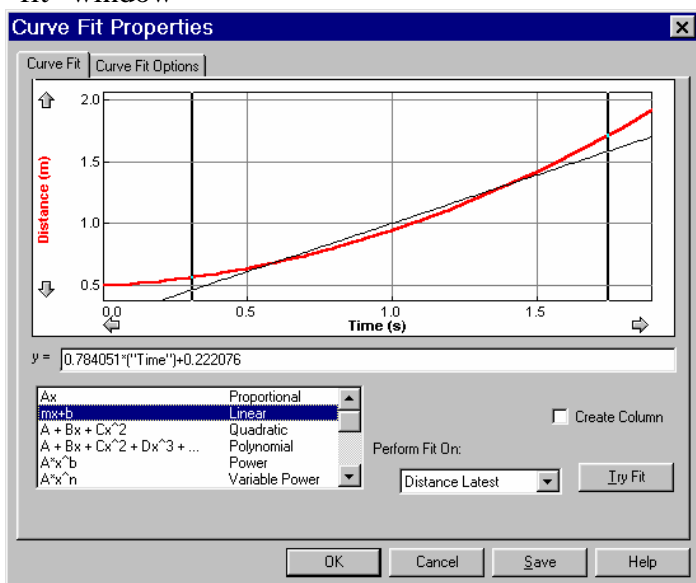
fit" window

Curve Fit Properties

Curve Fit | Curve Fit Options

| | | |
|---|---|---|
| Ax | Proportional |
| mx+b | Linear |
| A + Bx + Cx^2 | Quadratic |
| A + Bx + Cx^2 + Dx^3 + ... | Polynomial |
| A*x^b | Power |
| A*x^n | Variable Power |

2.0
1.5
1.0
0.5
Distance (m)
0.0
0.5
1.0
1.5
Time (s)

y = 0.784051*("Time")+0.222076

Create Column

Perform Fit On:

Distance Latest

Try Fit

OK Cancel Save Help